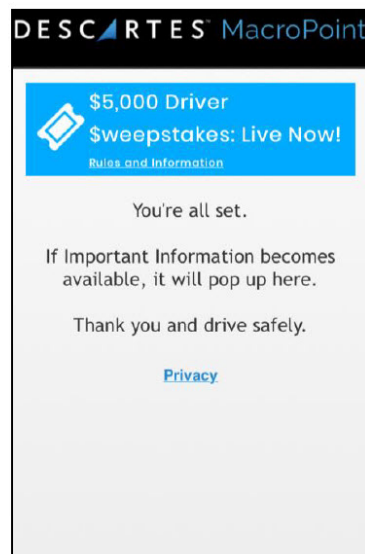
DESCARTES MacroPoint

$5,000 Driver $weepstakes: Live Now!
Rules and Information

You're all set.

If Important Information becomes available, it will pop up here.

Thank you and drive safely.

Privacy